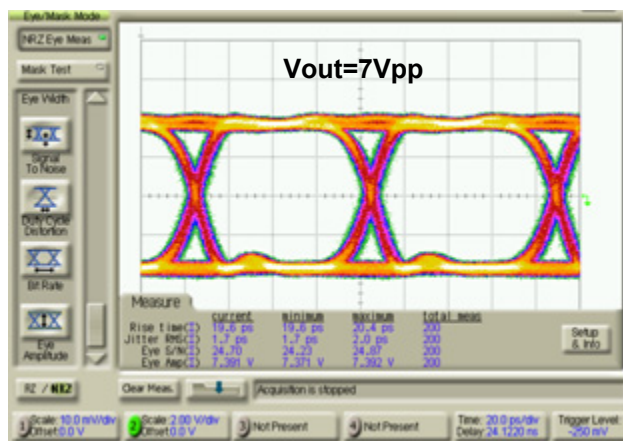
Eye/Mask Mode

NRZ Eye Meas

Mask Test

Eye Width

Signal To Noise

Duty Cycle Distortion

Bit Rate

Eye Amplitude

Vout=7Vpp

Measure

| | current | minimum | maximum | total meas |
|---|---|---|---|---|
| Rise time(2) | 19.6 ps | 19.6 ps | 20.4 ps | 200 |
| Jitter RMS(2) | 1.7 ps | 1.7 ps | 2.0 ps | 200 |
| Eye S/N(2) | 24.70 | 24.23 | 24.87 | 200 |
| Eye Amp(2) | 7.381 V | 7.371 V | 7.392 V | 200 |

Setup & Info

RZ / NRZ

Clear Meas.

Acquisition is stopped

1 Scale: 10.0 mV/div Offset: 0.0 V

2 Scale: 2.00 V/div Offset: 0.0 V

3 Not Present

4 Not Present

Time: 20.0 ps/div Delay: 24.1220 ns

Trigger Level -250 mV